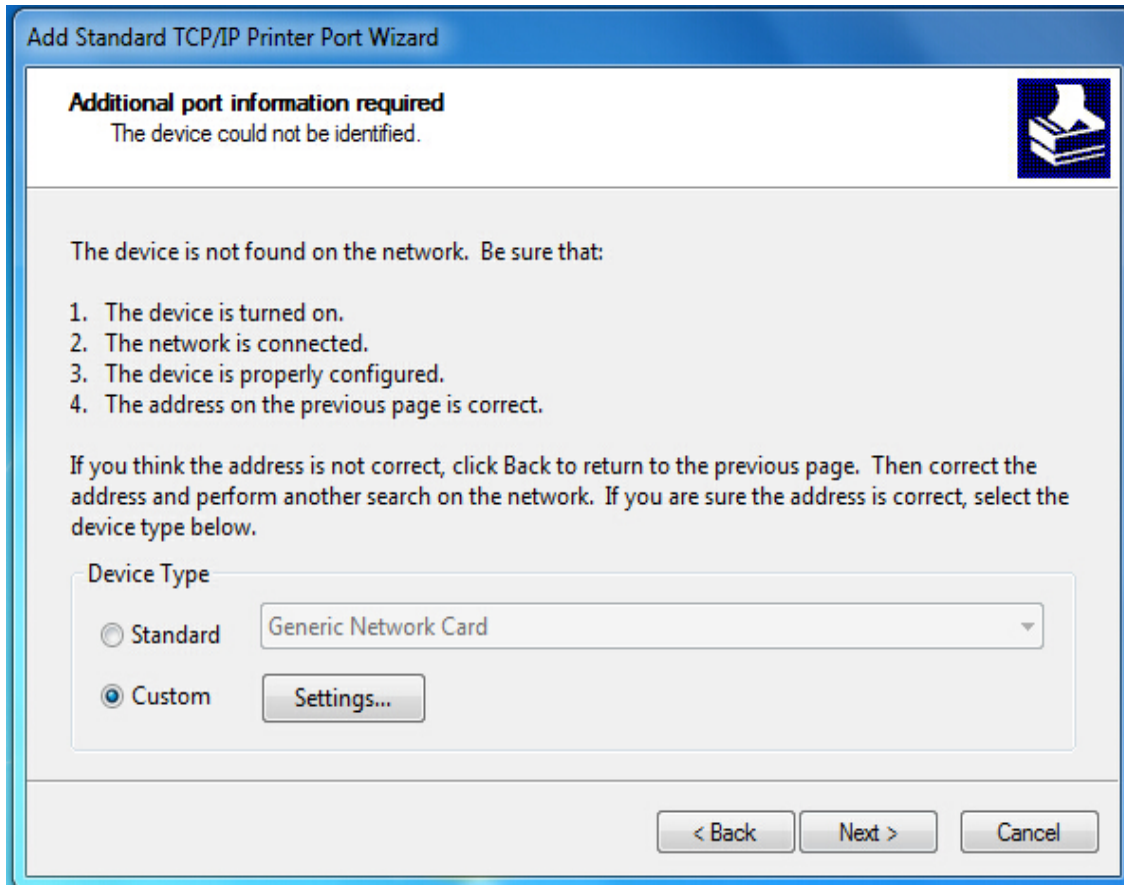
Add Standard TCP/IP Printer Port Wizard

Additional port information required
The device could not be identified.

The device is not found on the network. Be sure that:

1. The device is turned on.
2. The network is connected.
3. The device is properly configured.
4. The address on the previous page is correct.

If you think the address is not correct, click Back to return to the previous page. Then correct the address and perform another search on the network. If you are sure the address is correct, select the device type below.

Device Type

Standard
Generic Network Card

Custom
Settings...

< Back
Next >
Cancel